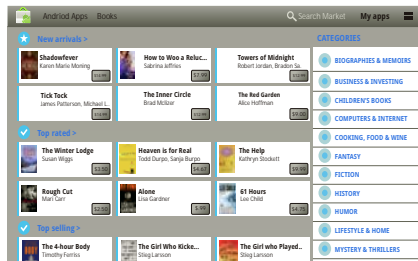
Andriod Apps Books
Search Market My apps

New arrivals >
Shadowfever
Karen Marie Moning
How to Woo a Reluc...
Sabrina Jeffries
$7.99
Towers of Midnight
Robert Jordan, Bradon Sa...
Tick Tock
James Patterson, Michael L...
The Inner Circle
Brad Meltzer
The Red Garden
Alice Hoffman

Top rated >
The Winter Lodge
Susan Wiggs
$3.50
Heaven is for Real
Todd Burpo, Sanja Burpo
$4.67
The Help
Kathryn Stockett
$9.99
Rough Cut
Mari Carr
$4.50
Alone
Lisa Gardner
$.99
61 Hours
Lee Child
$4.75

Top selling >
The 4-hour Body
Timothy Ferriss
The Girl Who Kicke...
Stieg Larsson
The Girl who Played...
Stieg Larsson

CATEGORIES
BIOGRAPHIES & MEMOIRS
BUSINESS & INVESTING
CHILDREN'S BOOKS
COMPUTERS & INTERNET
COOKING, FOOD & WINE
FANTASY
FICTION
HISTORY
HUMOR
LIFESTYLE & HOME
MYSTERY & THRILLERS